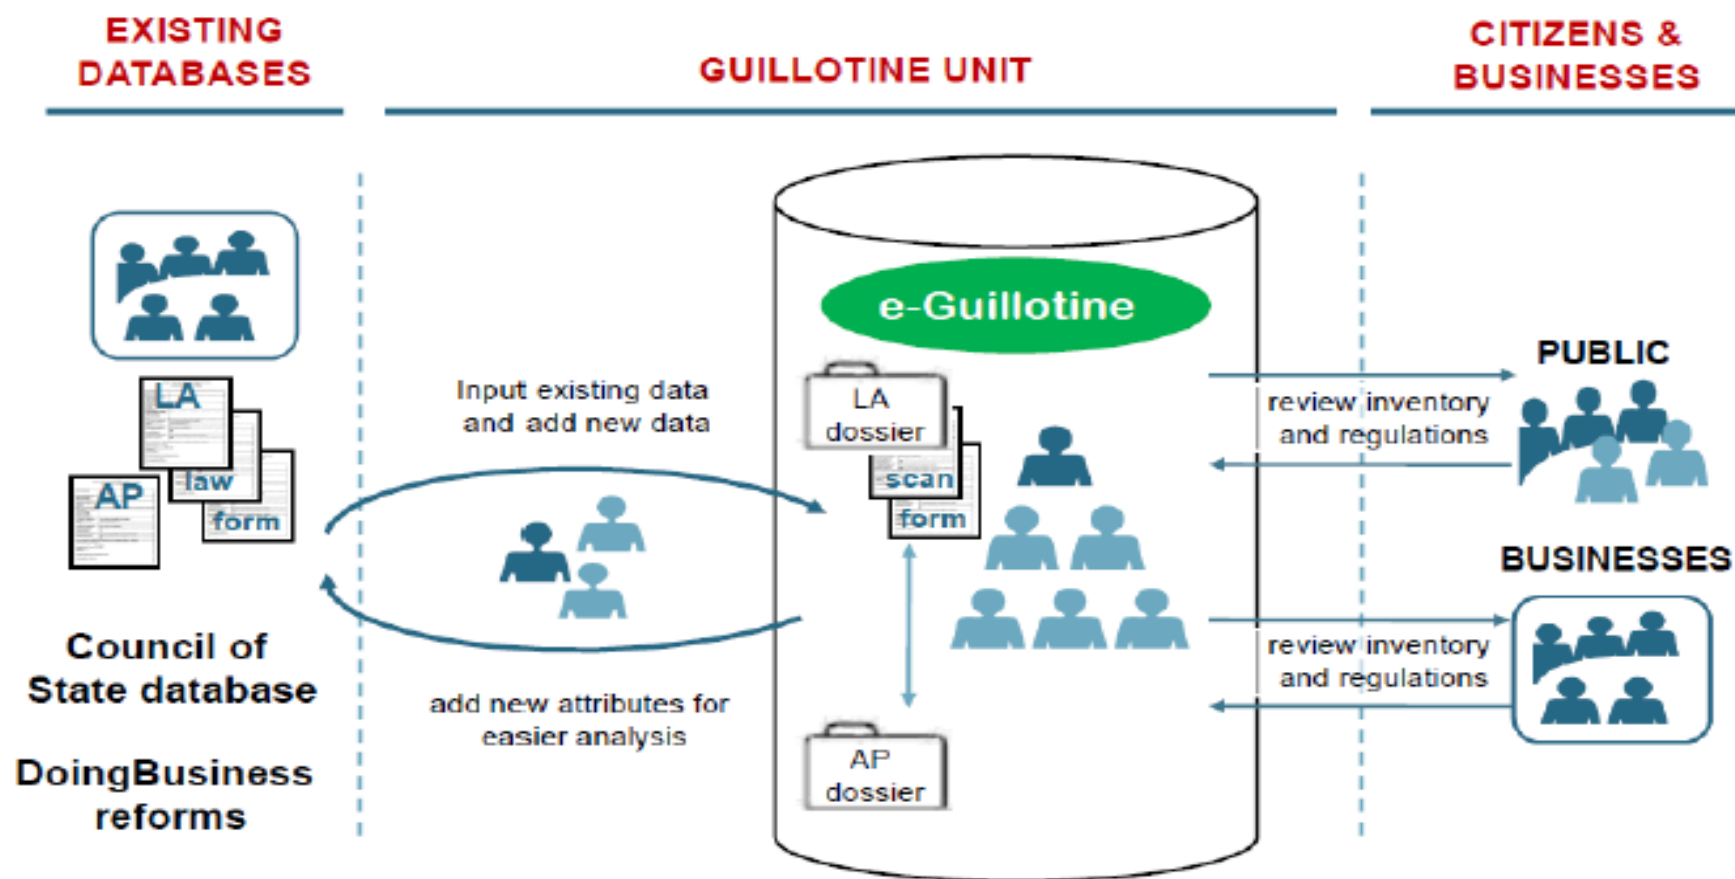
EXISTING DATABASES

GUILLOTINE UNIT

CITIZENS & BUSINESSES

LA

law

AP

form

Council of State database

DoingBusiness reforms

Input existing data and add new data

add new attributes for easier analysis

e-Guillotine

LA dossier

scan

form

AP dossier

review inventory and regulations

review inventory and regulations

PUBLIC

BUSINESSES